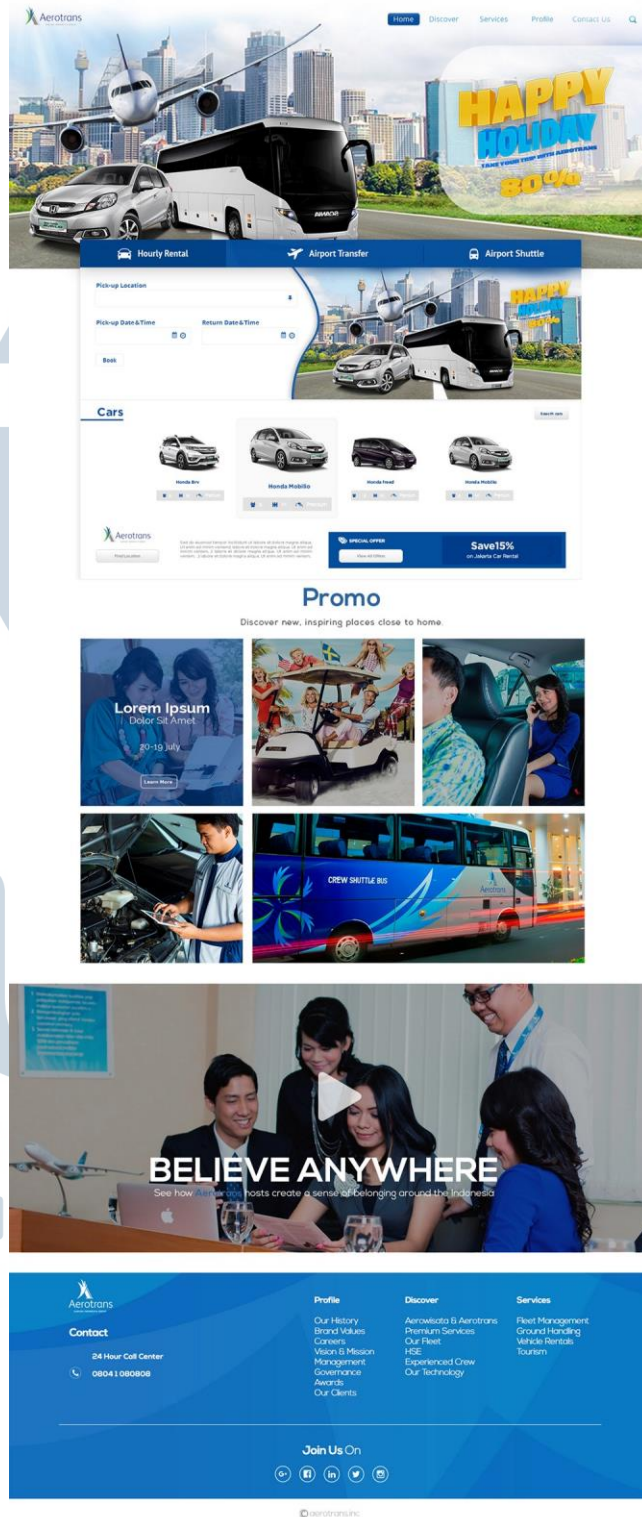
Aerotrans

Home Discover Services Profile Contact Us

HAPPY HOLIDAY
TAKE YOUR TRIP WITH AEROTRANS
80%

Hourly Rental Airport Transfer Airport Shuttle

Pick-up Location

Pick-up Date&Time Return Date&Time

Book

Cars

Search cars

Honda Brio Honda Mobilio Honda Freed Honda Mobilio

Aerotrans

Find Location

SPECIAL OFFER
View All Offers

Save15%
on Jakarta Car Rental

Promo

Discover new, inspiring places close to home.

Lorem Ipsum
Dolor Sit Amet
20-19 July
Learn More

CREW SHUTTLE BUS

BELIEVE ANYWHERE
See how Aerotrans hosts create a sense of belonging around the Indonesia

Aerotrans

Contact
24 Hour Call Center
08041080808

Profile
Our History
Brand Values
Careers
Vision & Mission
Management
Governance
Awards
Our Clients

Discover
Aerowisata & Aerotrans
Premium Services
Our Fleet
HSE
Experienced Crew
Our Technology

Services
Fleet Management
Ground Handling
Vehicle Rentals
Tourism

Join Us On

© aerotrans.inc